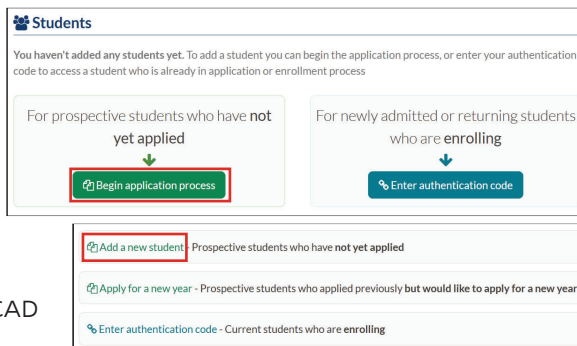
Students

You haven't added any students yet. To add a student you can begin the application process, or enter your authentication code to access a student who is already in application or enrollment process

For prospective students who have not yet applied

Begin application process

For newly admitted or returning students who are enrolling

Enter authentication code

Add a new student - Prospective students who have not yet applied

Apply for a new year - Prospective students who applied previously but would like to apply for a new year

Enter authentication code - Current students who are enrolling

CAD